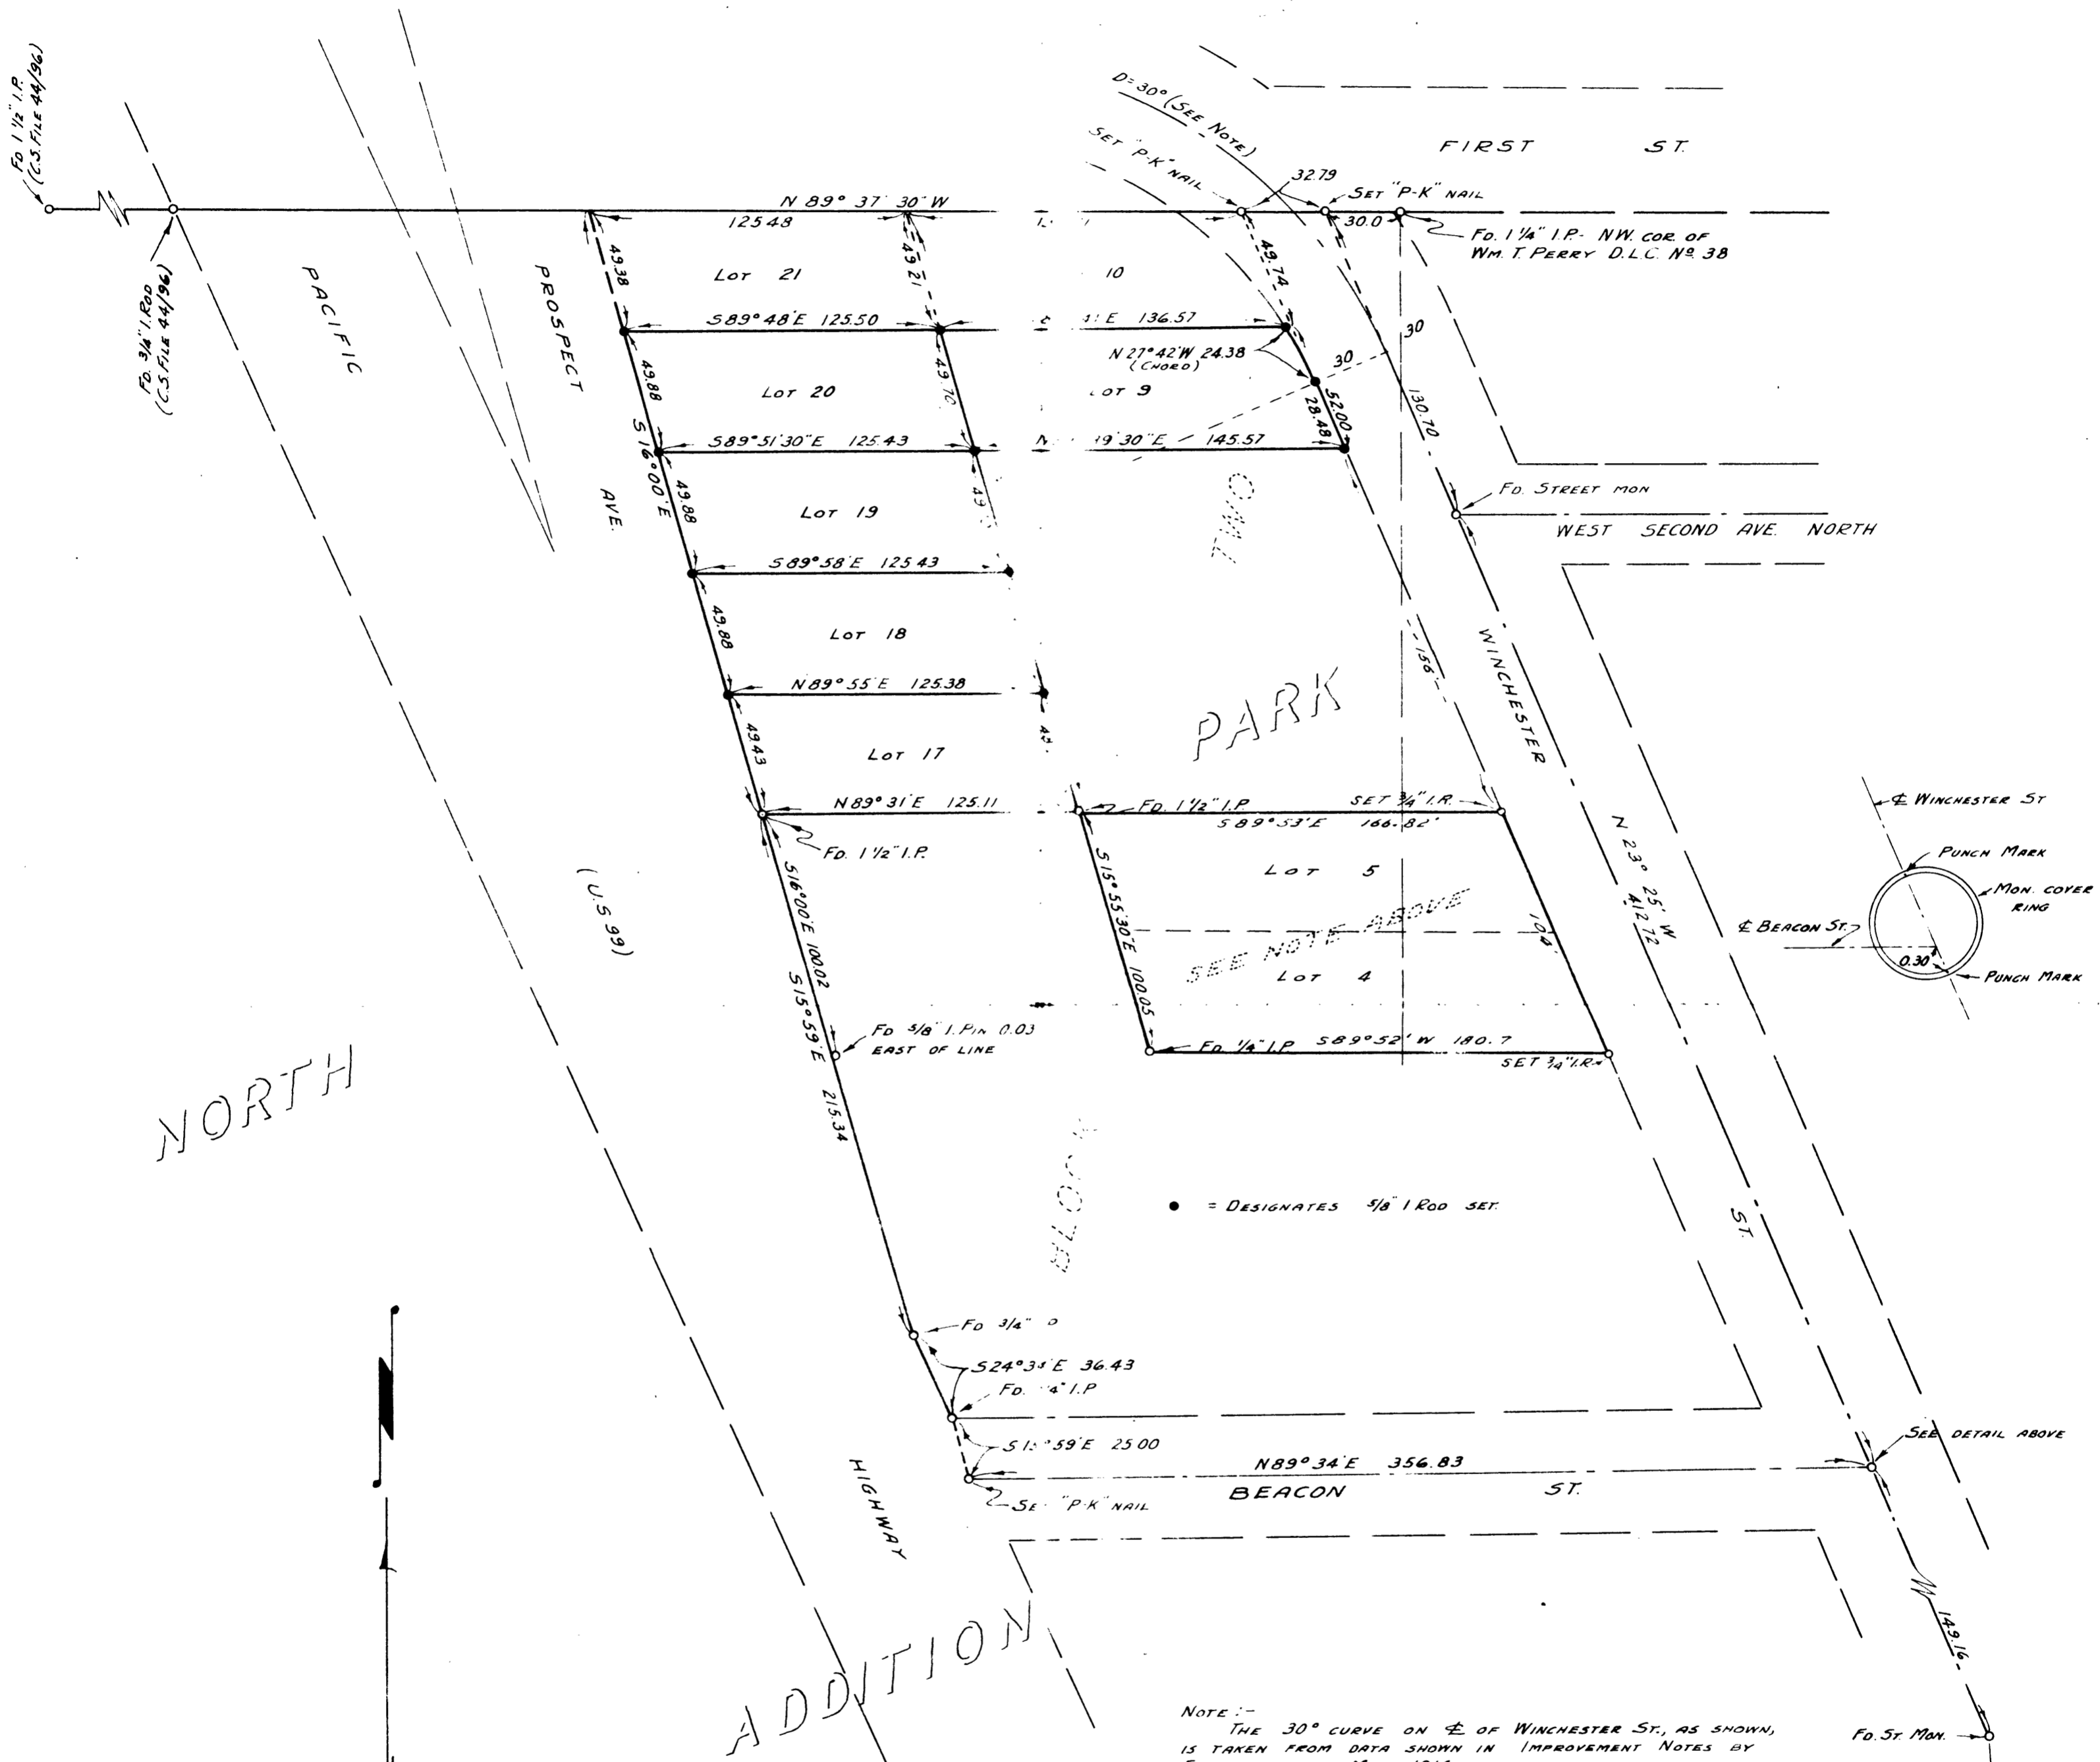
Fd 1½" I.P. (C.S. File 44/96)

Fd. ¾" I. Rod (C.S. File 44/96)

D=30° (See Note)

Set "P-K" nail

FIRST ST.

N 89° 37' 30" W

125.48

32.79

Set "P-K" nail

30.0

Fd. 1¼" I.P. - NW. cor. of Wm. T. Perry D.L.C. No 38

PACIFIC

PROSPECT

49.38

Lot 21

49.21

10

49.74

S89°48'E 125.50

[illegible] E 136.57

N 27°42'W 24.38 (Chord)

30

30

Lot 20

49.88

49.70

Lot 9

52.00

28.48

130.70

S89°51'30"E 125.43

N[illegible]9'30"E 145.57

S 16°00'E

AVE.

49.88

Lot 19

TWO

Fd. Street mon

WEST SECOND AVE. NORTH

S89°58'E 125.43

Lot 18

49.88

156

WINCHESTER

N89°55'E 125.38

PARK

Lot 17

49.43

N89°31'E 125.11

Fd. 1½" I.P.

Set ¾" I.R.

S89°53'E 166.82'

Fd. 1½" I.P.

S15°55'30"E

Lot 5

N 23° 25' W 412.72

SEE NOTE ABOVE

Lot 4

100.05

(U.S. 99)

S16°00'E 100.02

S15°59'E

Fd ⅝" I. Pin 0.03 East of line

Fd. ¼" I.P.

S89°52'W 180.7

Set ¾" I.R.

215.34

NORTH

BLOCK

● = Designates ⅝" I Rod set.

ST.

℄ Winchester St

Punch Mark

Mon. cover ring

℄ Beacon St.

0.30

Punch Mark

Fd ¾" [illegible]

S24°3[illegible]'E 36.43

Fd. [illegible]" I.P.

S1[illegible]°59'E 25.00

HIGHWAY

N89°34'E 356.83

BEACON ST.

See detail above

Se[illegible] "P-K" nail

ADDITION

149.16

Note:-
The 30° curve on ℄ of Winchester St., as shown, is taken from data shown in Improvement Notes by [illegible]

Fd. St. Mon.